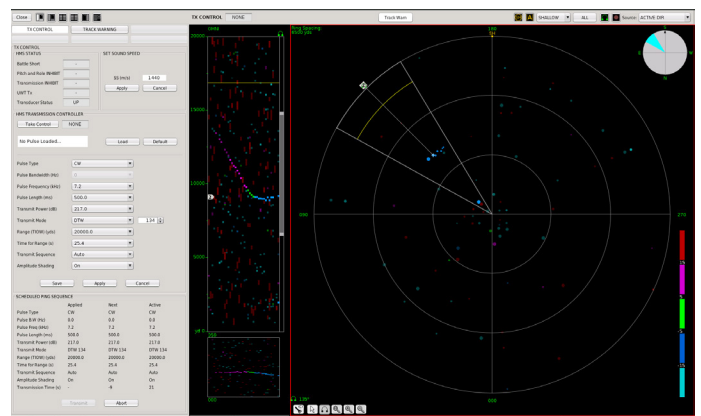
Close

TX CONTROL NONE

Track Warn

SHALLOW ALL Source: ACTIVE OFF

TX CONTROL TRACK WARNING

TX CONTROL

HMS STATUS

Battle Short

Pitch and Role INHIBIT

Transmission INHIBIT

UWT Tx

Transducer Status UP

SET SOUND SPEED

SS (m/s) 1,440

Apply Cancel

HMS TRANSMISSION CONTROLLER

Take Control NONE

No Pulse Loaded... Load Default

Pulse Type CW

Pulse Bandwidth (Hz) 0

Pulse Frequency (kHz) 7.2

Pulse Length (ms) 500.0

Transmit Power (dB) 217.0

Transmit Mode DTW 134

Range (TIDW) (yds) 20000.0

Time for Range (s) 25.4

Transmit Sequence Auto

Amplitude Shading On

Save Apply Cancel

SCHEDULED PING SEQUENCE

| | Applied | Next | Active |
|---|---|---|---|
| Pulse Type | CW | CW | CW |
| Pulse B/W (Hz) | 0.0 | 0.0 | 0.0 |
| Pulse Freq (kHz) | 7.2 | 7.2 | 7.2 |
| Pulse Length (ms) | 500.0 | 500.0 | 500.0 |
| Transmit Power (dB) | 217.0 | 217.0 | 217.0 |
| Transmit Mode | DTW 134 | DTW 134 | DTW 134 |
| Range (TIDW) (yds) | 20000.0 | 20000.0 | 20000.0 |
| Time for Range (s) | 25.4 | 25.4 | 25.4 |
| Transmit Sequence | Auto | Auto | Auto |
| Amplitude Shading | On | On | On |
| Transmission Time (s) | | -8 | 21 |

Transmit Abort

20000

15000

10000

5000

Ring Spacing

000

090

180

270

N

S